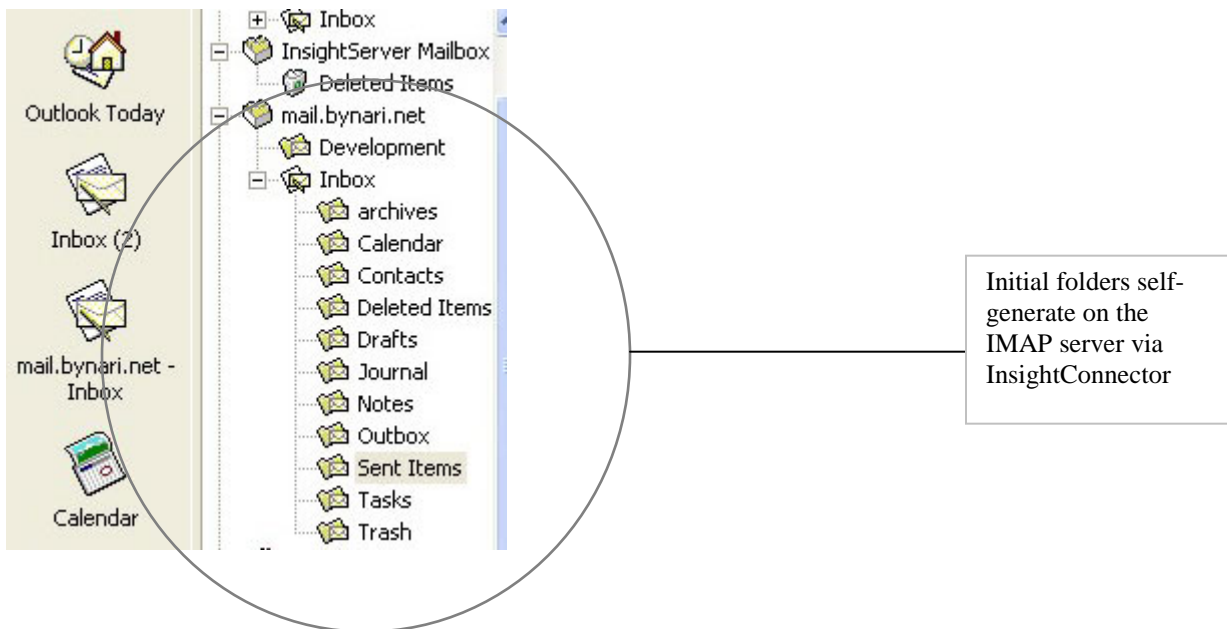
Outlook Today

Inbox (2)

mail.bynari.net - Inbox

Calendar

Inbox
InsightServer Mailbox
Deleted Items
mail.bynari.net
Development
Inbox
archives
Calendar
Contacts
Deleted Items
Drafts
Journal
Notes
Outbox
Sent Items
Tasks
Trash

Initial folders self-generate on the IMAP server via InsightConnector